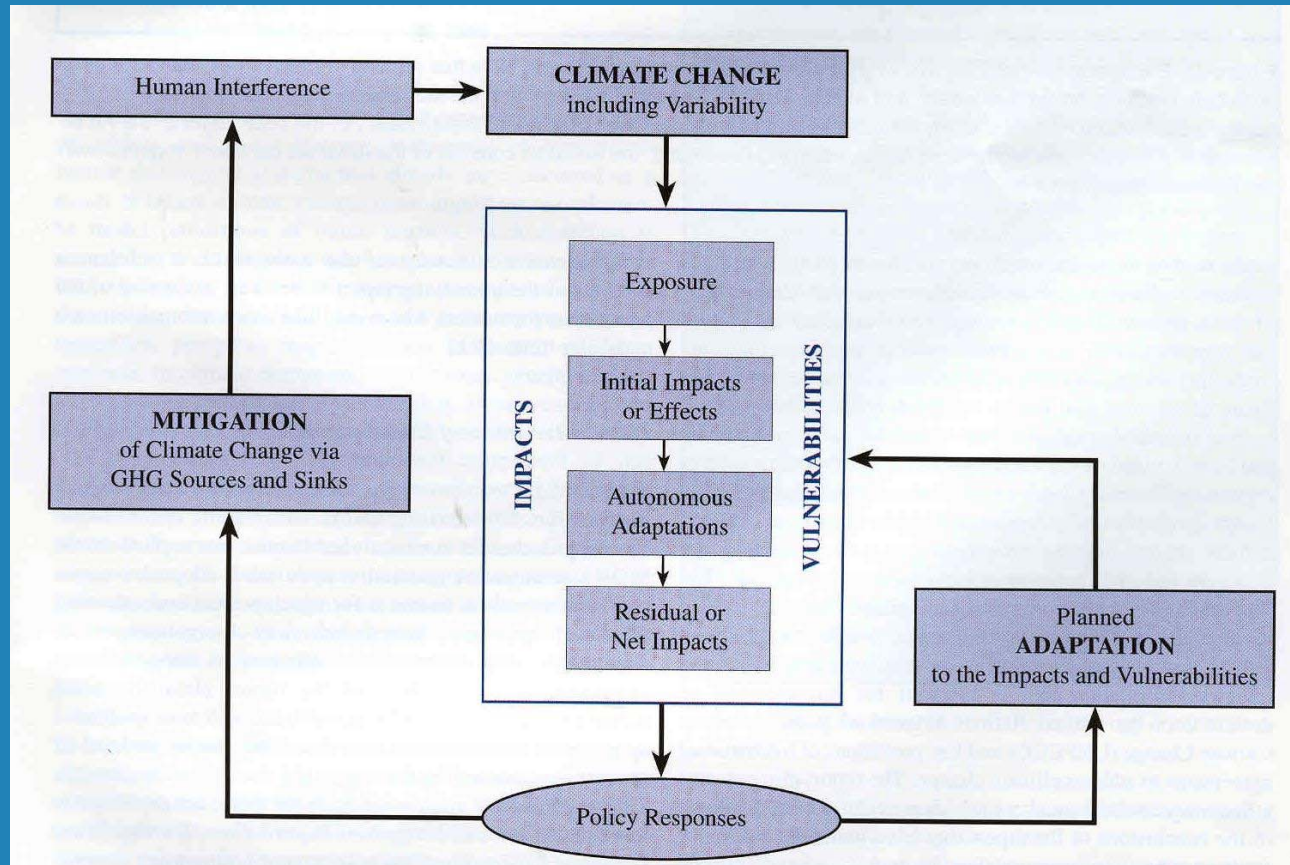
Human Interference

CLIMATE CHANGE
including Variability

IMPACTS

Exposure

Initial Impacts or Effects

Autonomous Adaptations

Residual or Net Impacts

VULNERABILITIES

MITIGATION
of Climate Change via GHG Sources and Sinks

Planned
ADAPTATION
to the Impacts and Vulnerabilities

Policy Responses